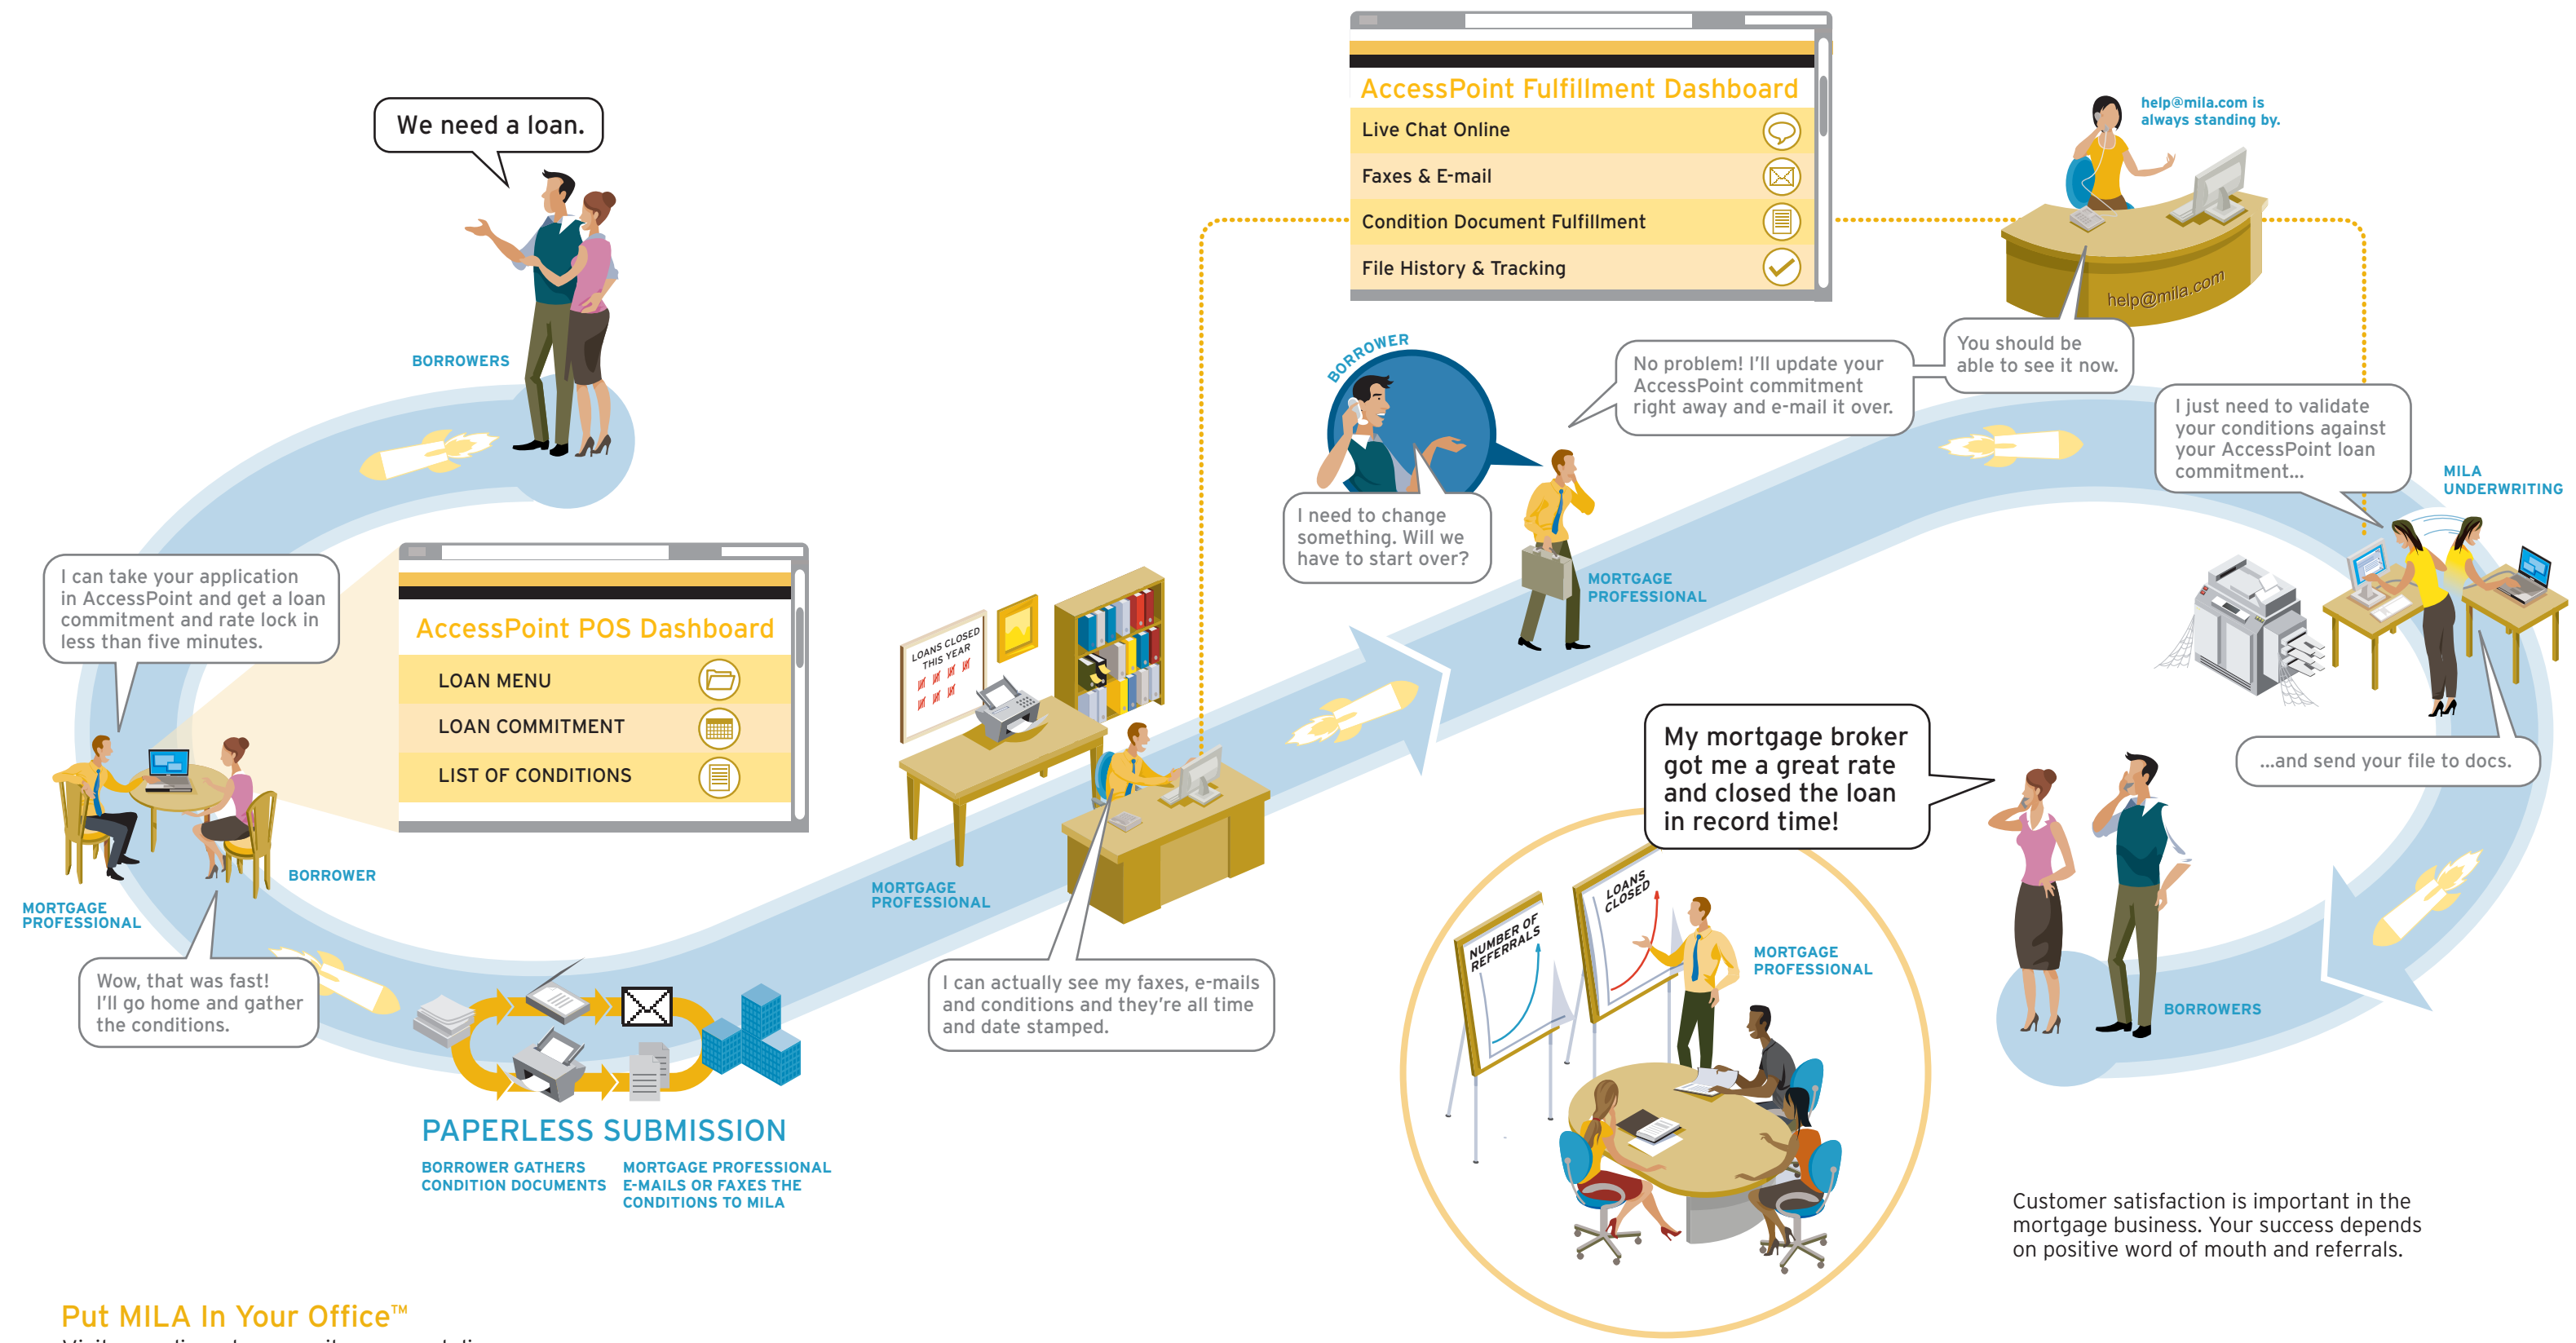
We need a loan.

BORROWERS

I can take your application in AccessPoint and get a loan commitment and rate lock in less than five minutes.

AccessPoint POS Dashboard

LOAN MENU

LOAN COMMITMENT

LIST OF CONDITIONS

MORTGAGE PROFESSIONAL

BORROWER

Wow, that was fast! I'll go home and gather the conditions.

PAPERLESS SUBMISSION

BORROWER GATHERS CONDITION DOCUMENTS

MORTGAGE PROFESSIONAL E-MAILS OR FAXES THE CONDITIONS TO MILA

LOANS CLOSED THIS YEAR

MORTGAGE PROFESSIONAL

I can actually see my faxes, e-mails and conditions and they're all time and date stamped.

AccessPoint Fulfillment Dashboard

Live Chat Online

Faxes & E-mail

Condition Document Fulfillment

File History & Tracking

help@mila.com is always standing by.

help@mila.com

BORROWER

I need to change something. Will we have to start over?

MORTGAGE PROFESSIONAL

No problem! I'll update your AccessPoint commitment right away and e-mail it over.

You should be able to see it now.

I just need to validate your conditions against your AccessPoint loan commitment...

MILA UNDERWRITING

...and send your file to docs.

My mortgage broker got me a great rate and closed the loan in record time!

NUMBER OF REFERRALS

LOANS CLOSED

MORTGAGE PROFESSIONAL

BORROWERS

Customer satisfaction is important in the mortgage business. Your success depends on positive word of mouth and referrals.

Put MILA In Your Office™

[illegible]